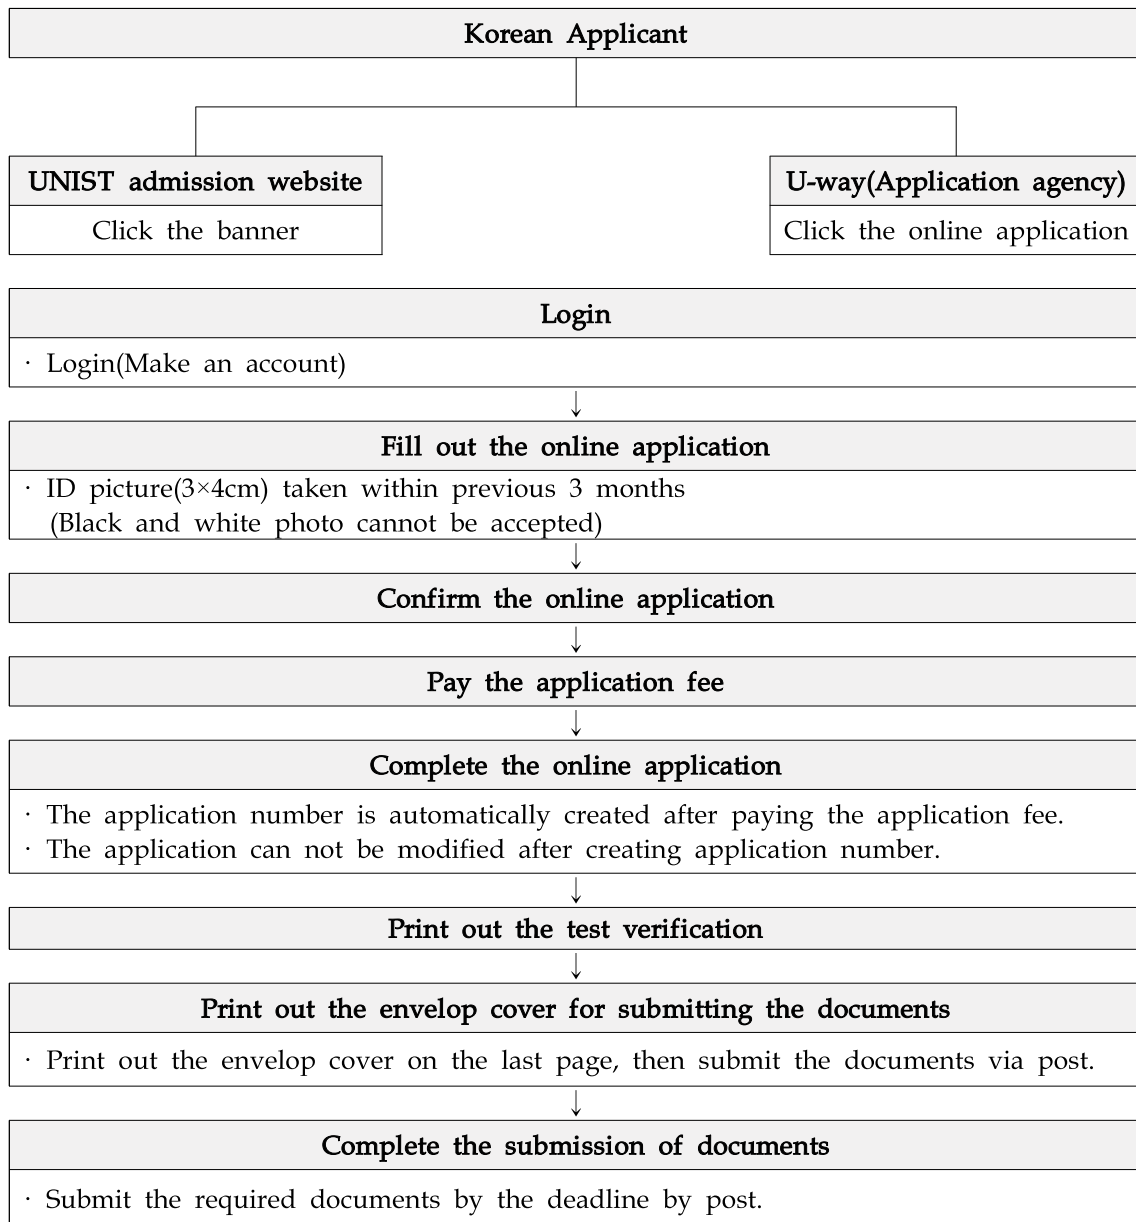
Korean Applicant

UNIST admission website

Click the banner

U-way(Application agency)

Click the online application

Login

· Login(Make an account)

↓

Fill out the online application

· ID picture(3×4cm) taken within previous 3 months
(Black and white photo cannot be accepted)

↓

Confirm the online application

↓

Pay the application fee

↓

Complete the online application

· The application number is automatically created after paying the application fee.
· The application can not be modified after creating application number.

↓

Print out the test verification

↓

Print out the envelop cover for submitting the documents

· Print out the envelop cover on the last page, then submit the documents via post.

↓

Complete the submission of documents

· Submit the required documents by the deadline by post.